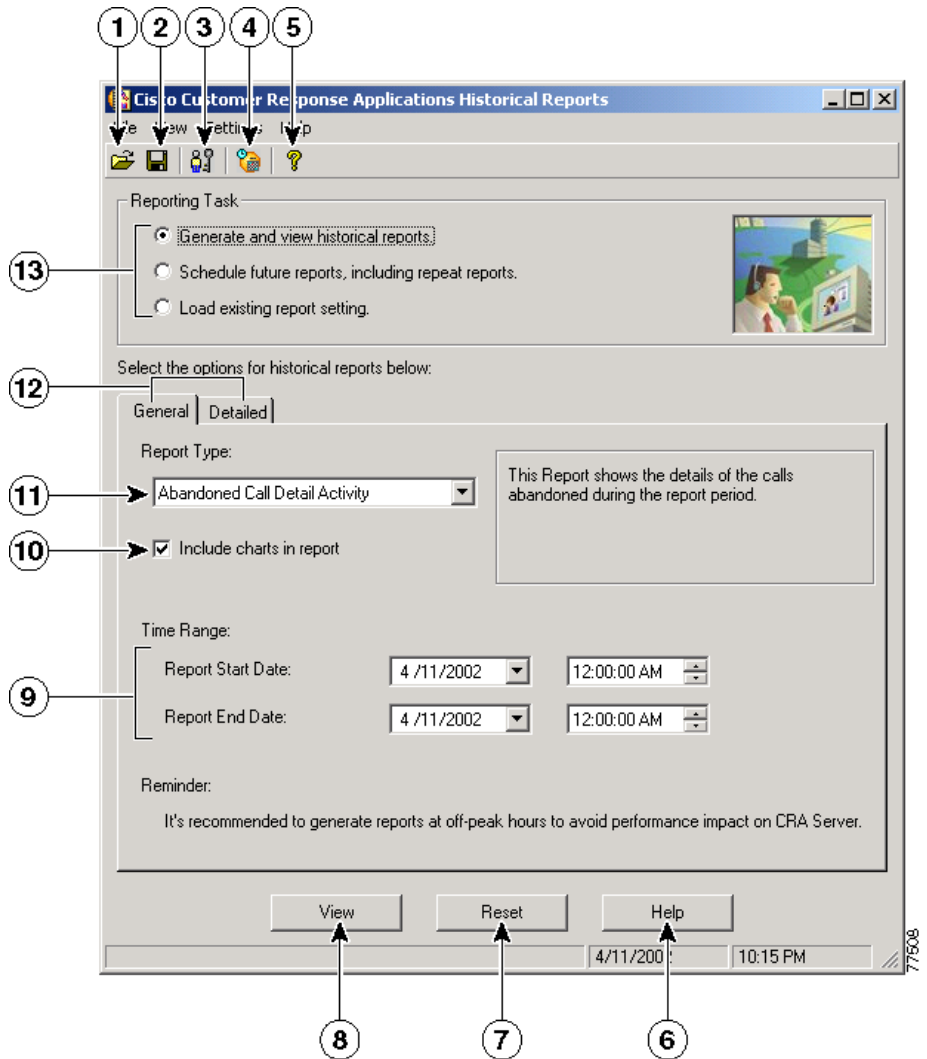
1 2 3 4 5

Cisco Customer Response Applications Historical Reports

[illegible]e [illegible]iew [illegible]ettings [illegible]lp

Reporting Task

13

Generate and view historical reports.

Schedule future reports, including repeat reports.

Load existing report setting.

Select the options for historical reports below:

12

General | Detailed

Report Type:

11

Abandoned Call Detail Activity

This Report shows the details of the calls abandoned during the report period.

10

Include charts in report

Time Range:

9

Report Start Date: 4 /11/2002 12:00:00 AM

Report End Date: 4 /11/2002 12:00:00 AM

Reminder:

It's recommended to generate reports at off-peak hours to avoid performance impact on CRA Server.

View Reset Help

4/11/200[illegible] 10:15 PM

77508

8 7 6